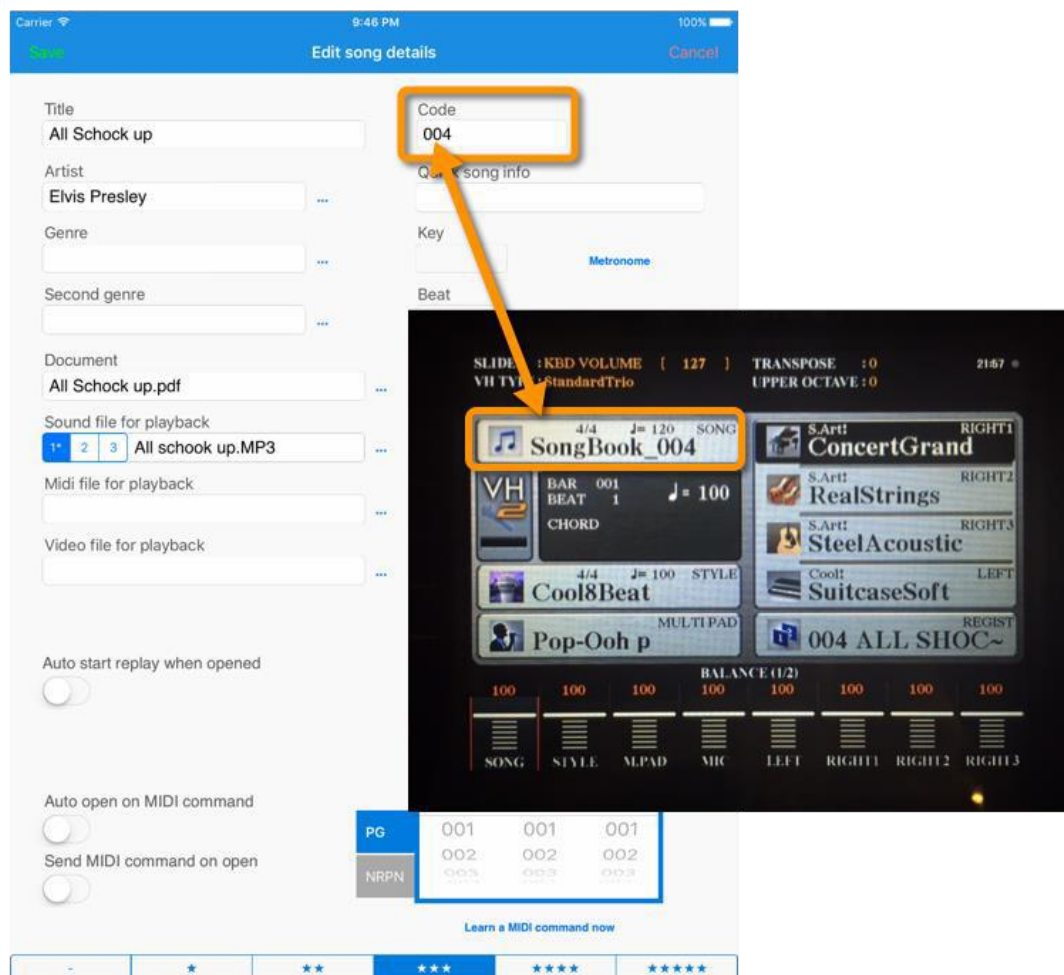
Carrier 9:46 PM 100%
Save Edit song details Cancel

Title
All Schock up

Code
004

Artist
Elvis Presley

Qu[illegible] song info

Genre

Key

Metronome

Second genre

Beat

Document
All Schock up.pdf

Sound file for playback
1* 2 3 All schook up.MP3

Midi file for playback

Video file for playback

SLIDE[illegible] : KBD VOLUME [ 127 ] TRANSPOSE : 0 21:57
VH TY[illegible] : StandardTrio UPPER OCTAVE : 0

4/4 ♩= 120 SONG
SongBook_004

S.Art! RIGHT1
ConcertGrand

VH
BAR 001
BEAT 1
♩= 100
CHORD

S.Art! RIGHT2
RealStrings

S.Art! RIGHT3
SteelAcoustic

4/4 ♩= 100 STYLE
Cool8Beat

Cool! LEFT
SuitcaseSoft

MULTI PAD
Pop-Ooh p

REGIST
004 ALL SHOC~

BALANCE (1/2)
100 100 100 100 100 100 100 100
SONG STYLE M.PAD MIC LEFT RIGHT1 RIGHT2 RIGHT3

Auto start replay when opened

Auto open on MIDI command

Send MIDI command on open

PG
NRPN
001 001 001
002 002 002
003 003 003

Learn a MIDI command now

- ★ ★★ ★★★ ★★★★ ★★★★★